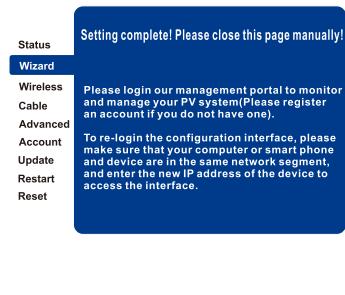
Status
Wizard
Wireless
Cable
Advanced
Account
Update
Restart
Reset

Setting complete! Please close this page manually!

Please login our management portal to monitor and manage your PV system(Please register an account if you do not have one).

To re-login the configuration interface, please make sure that your computer or smart phone and device are in the same network segment, and enter the new IP address of the device to access the interface.